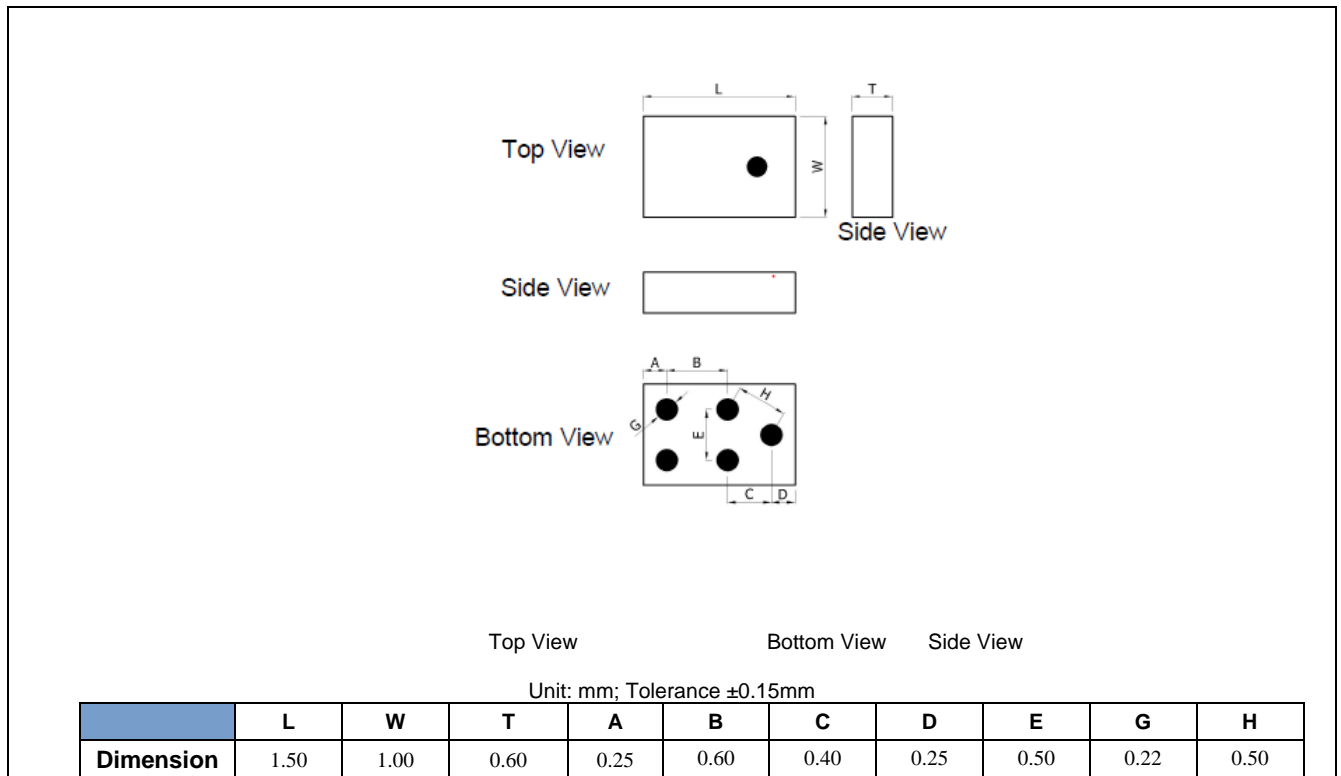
L

T

Top View

W

Side View

Side View

A B

H

G

E

Bottom View

C D

Top View Bottom View Side View

Unit: mm; Tolerance ±0.15mm

| | L | W | T | A | B | C | D | E | G | H |
|---|---|---|---|---|---|---|---|---|---|---|
| Dimension | 1.50 | 1.00 | 0.60 | 0.25 | 0.60 | 0.40 | 0.25 | 0.50 | 0.22 | 0.50 |